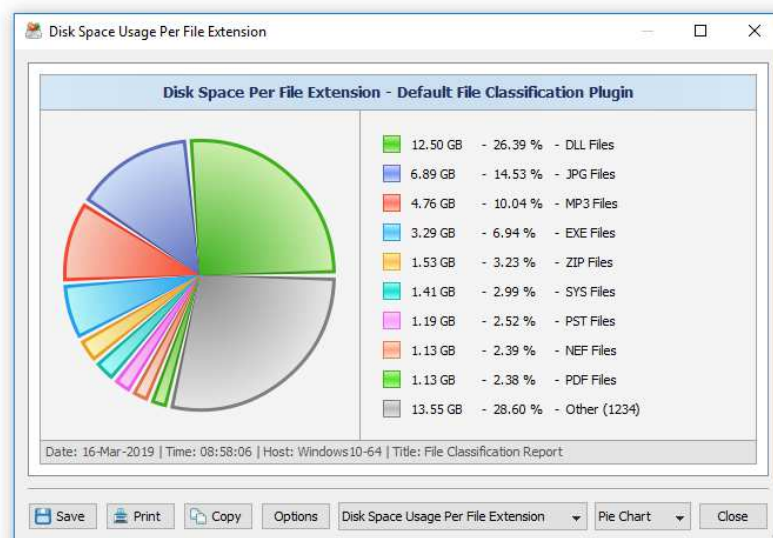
Disk Space Usage Per File Extension

Disk Space Per File Extension - Default File Classification Plugin

| | | |
|---|---|---|
| 12.50 GB | - 26.39 % | - DLL Files |
| 6.89 GB | - 14.53 % | - JPG Files |
| 4.76 GB | - 10.04 % | - MP3 Files |
| 3.29 GB | - 6.94 % | - EXE Files |
| 1.53 GB | - 3.23 % | - ZIP Files |
| 1.41 GB | - 2.99 % | - SYS Files |
| 1.19 GB | - 2.52 % | - PST Files |
| 1.13 GB | - 2.39 % | - NEF Files |
| 1.13 GB | - 2.38 % | - PDF Files |
| 13.55 GB | - 28.60 % | - Other (1234) |

Date: 16-Mar-2019 | Time: 08:58:06 | Host: Windows10-64 | Title: File Classification Report

Save | Print | Copy | Options | Disk Space Usage Per File Extension | Pie Chart | Close